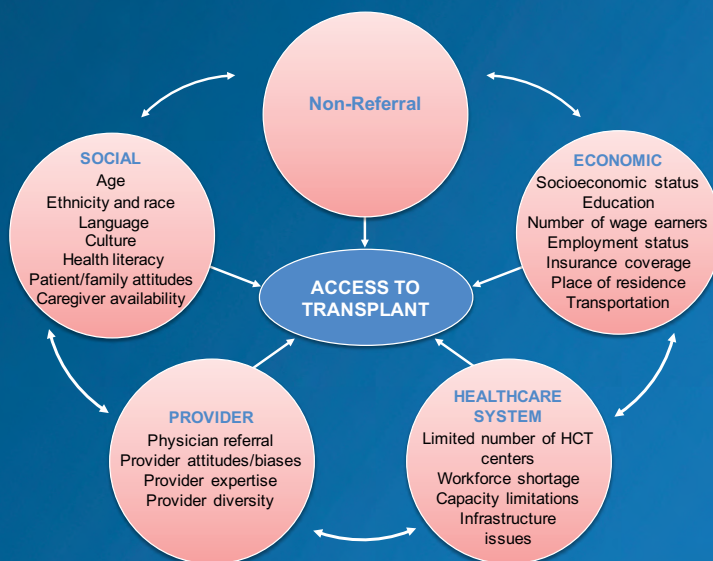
Non-Referral

SOCIAL
Age
Ethnicity and race
Language
Culture
Health literacy
Patient/family attitudes
Caregiver availability

ECONOMIC
Socioeconomic status
Education
Number of wage earners
Employment status
Insurance coverage
Place of residence
Transportation

ACCESS TO TRANSPLANT

PROVIDER
Physician referral
Provider attitudes/biases
Provider expertise
Provider diversity

HEALTHCARE SYSTEM
Limited number of HCT centers
Workforce shortage
Capacity limitations
Infrastructure issues